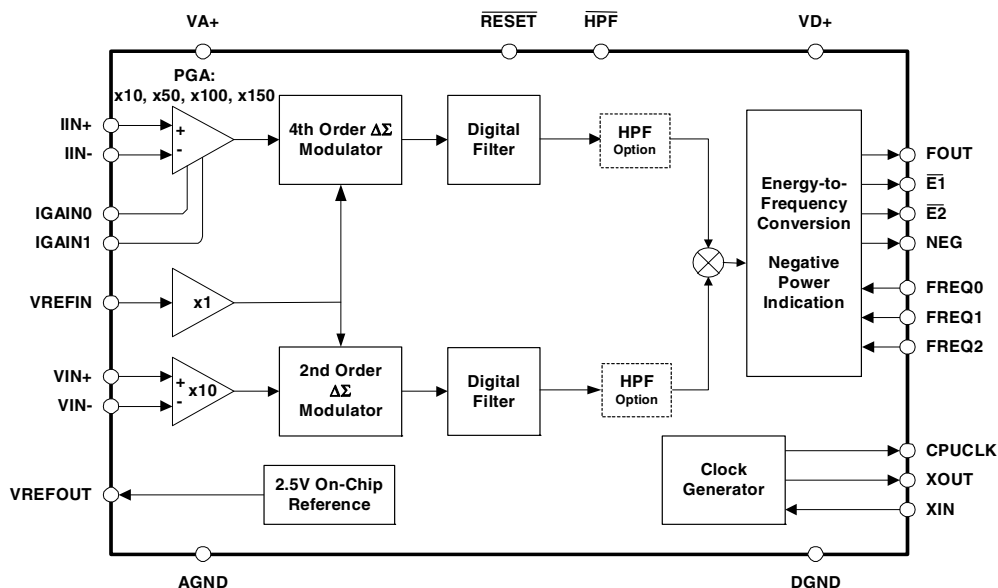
VA+
$\overline{RESET}$
$\overline{HPF}$
VD+

PGA:
x10, x50, x100, x150

IIN+
IIN-
+
-
IGAIN0
IGAIN1

4th Order $\Delta\Sigma$ Modulator

Digital Filter

HPF Option

Energy-to-Frequency Conversion

Negative Power Indication

FOUT
$\overline{E1}$
$\overline{E2}$
NEG
FREQ0
FREQ1
FREQ2

VREFIN
x1

VIN+
VIN-
+
-
x10

2nd Order $\Delta\Sigma$ Modulator

Digital Filter

HPF Option

Clock Generator

CPUCLK
XOUT
XIN

VREFOUT
2.5V On-Chip Reference

AGND
DGND